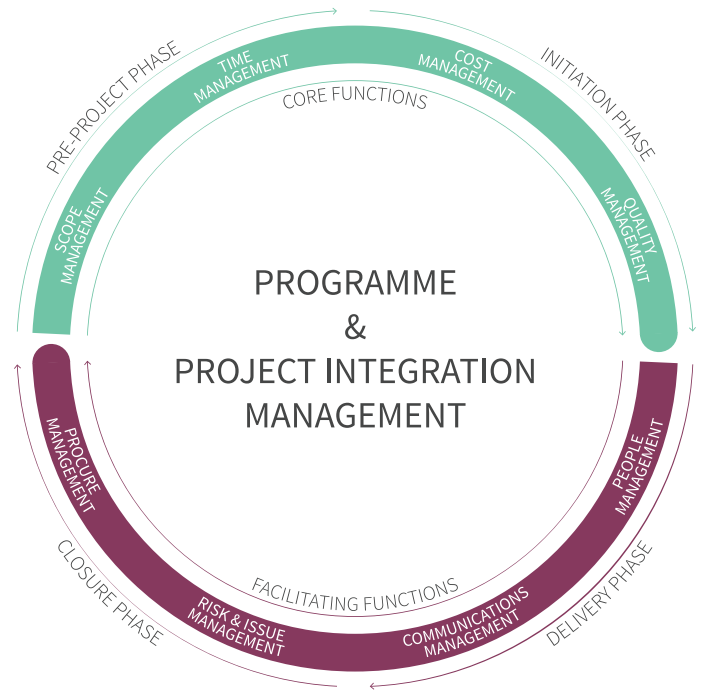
PRE-PROJECT PHASE

TIME MANAGEMENT

COST MANAGEMENT

INITIATION PHASE

CORE FUNCTIONS

SCOPE MANAGEMENT

QUALITY MANAGEMENT

PROGRAMME
&
PROJECT INTEGRATION
MANAGEMENT

PROCURE MANAGEMENT

PEOPLE MANAGEMENT

CLOSURE PHASE

FACILITATING FUNCTIONS

DELIVERY PHASE

RISK & ISSUE MANAGEMENT

COMMUNICATIONS MANAGEMENT